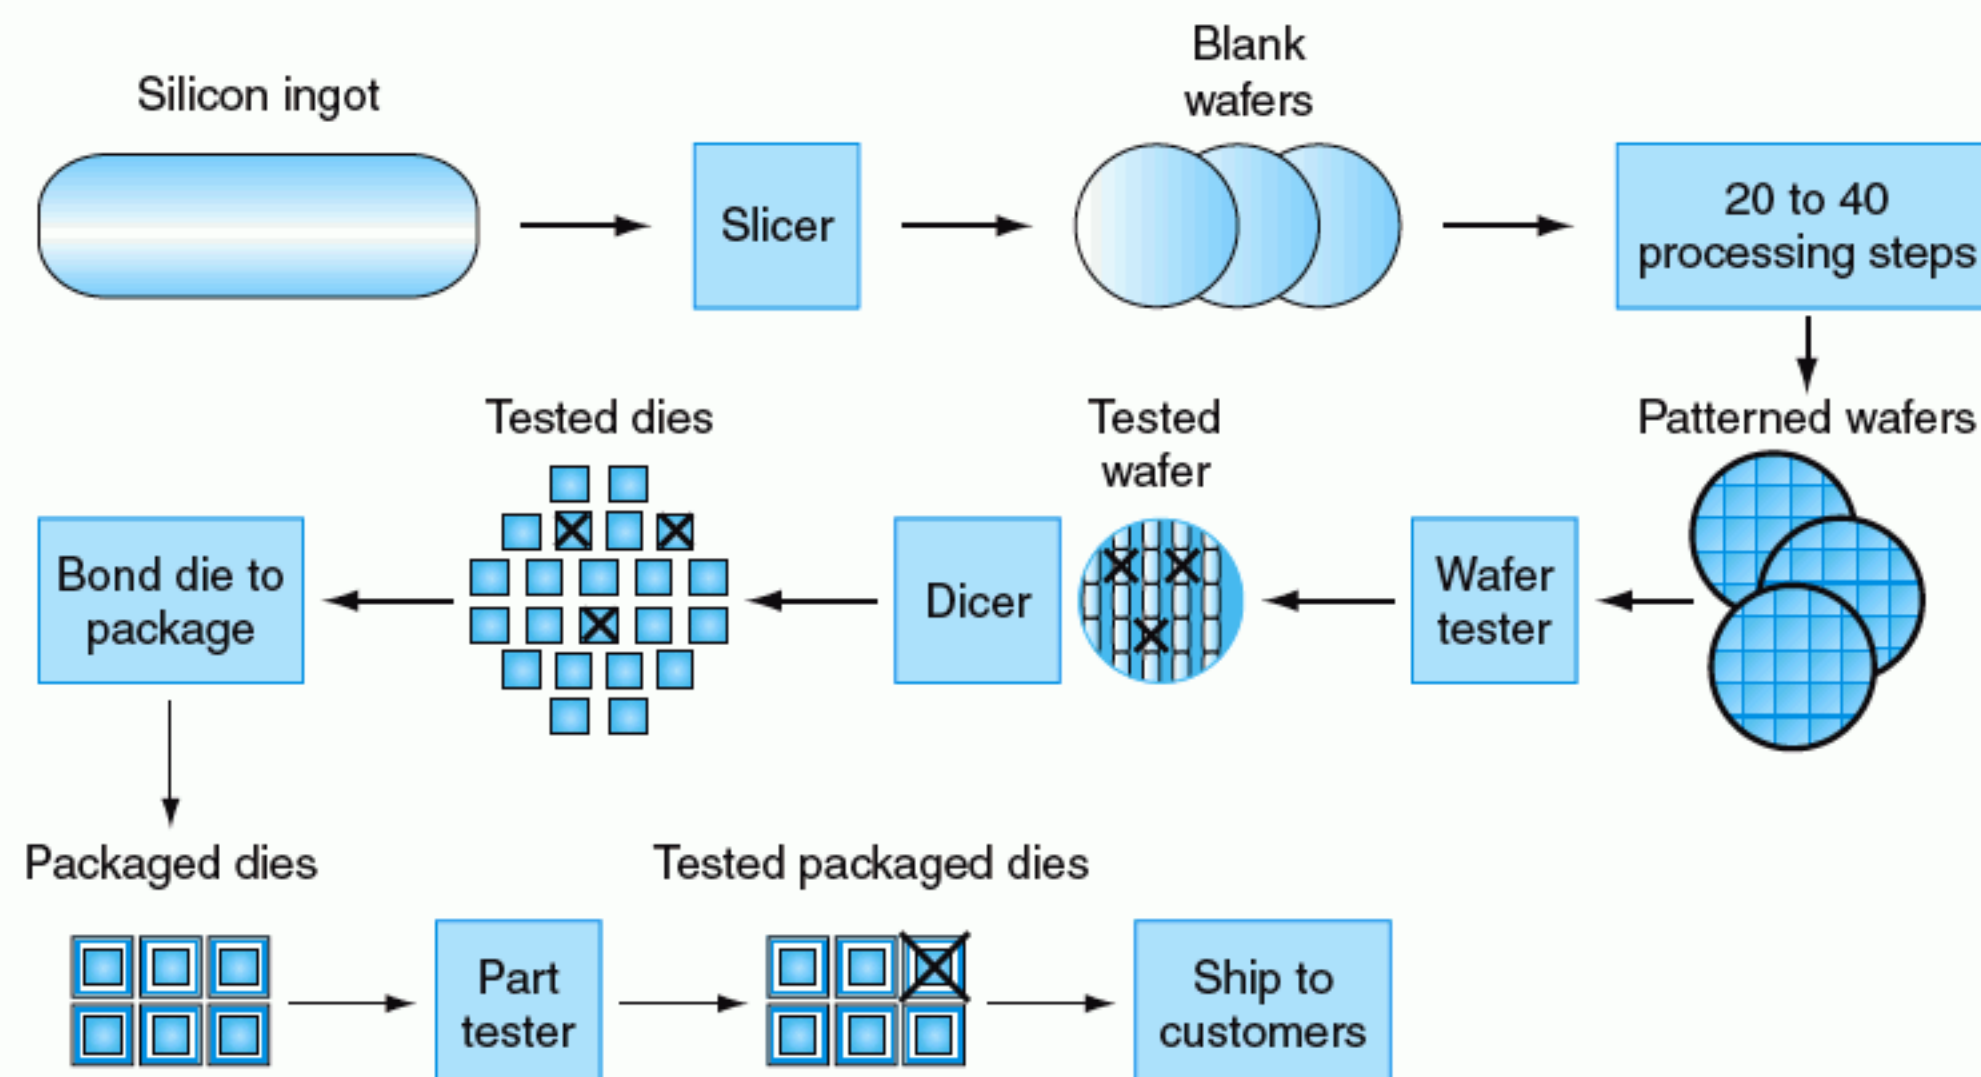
Silicon ingot

Slicer

Blank wafers

20 to 40 processing steps

Patterned wafers

Wafer tester

Tested wafer

Dicer

Tested dies

Bond die to package

Packaged dies

Part tester

Tested packaged dies

Ship to customers